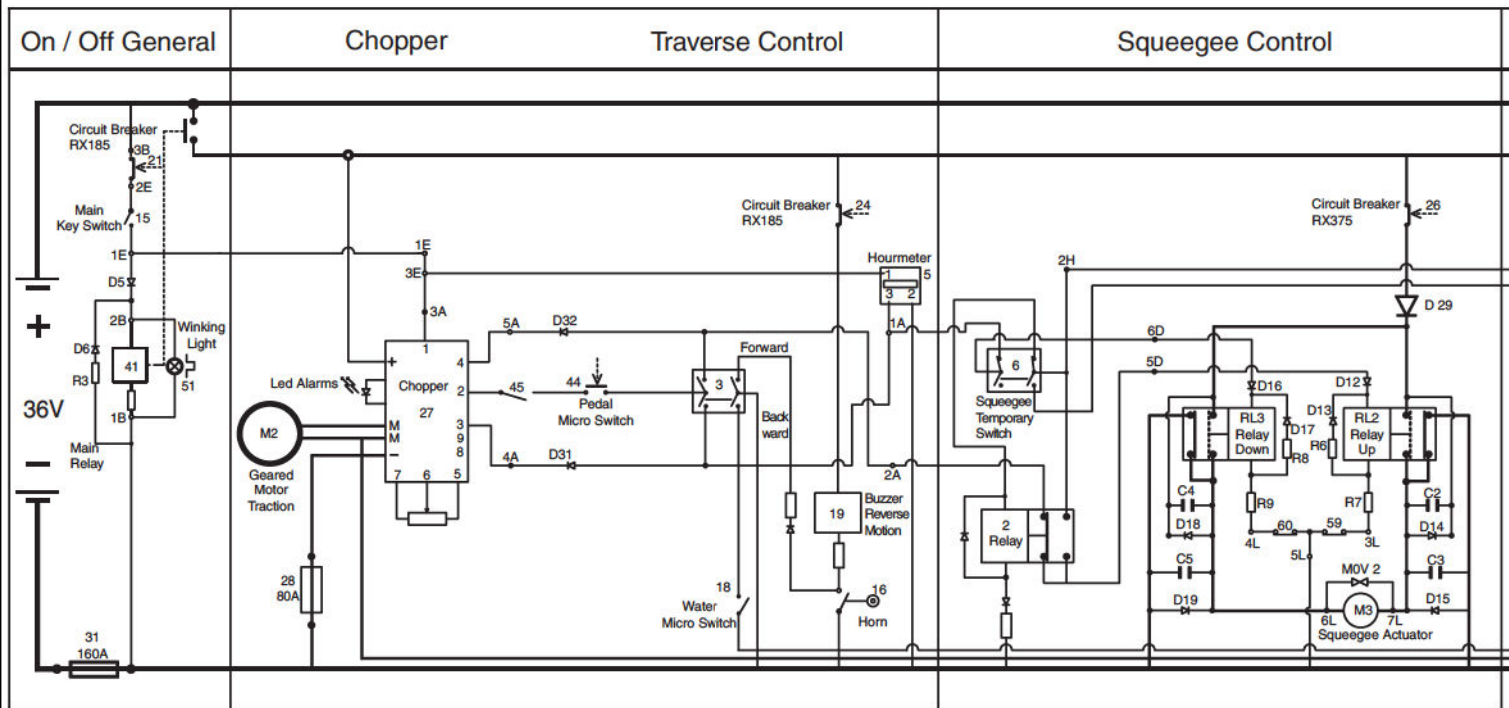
| On / Off General | Chopper | Traverse Control | Squeegee Control |
|---|---|---|---|

Circuit Breaker RX185
3B
21
2E
Main Key Switch
15
1E
D5
2B
D6
R3
41
Winking Light
51
1B
Main Relay
36V
+
−
31
160A

1E
3E
3A
1
Led Alarms
Chopper
27
4
2
3
9
8
7
6
5
M2
M
M
Geared Motor Traction
28
80A
5A
D32
45
44
Pedal Micro Switch
4A
D31

Circuit Breaker RX185
24
Hourmeter
1
5
3
2
1A
Forward
3
Back ward
2A
19
Buzzer Reverse Motion
18
Water Micro Switch
16
Horn

Circuit Breaker RX375
26
2H
D 29
6D
5D
6
Squeegee Temporary Switch
D16
D12
D13
D17
RL3 Relay Down
R8
R6
RL2 Relay Up
2 Relay
C4
D18
R9
R7
C2
D14
60
59
4L
5L
3L
C5
C3
M0V 2
D19
D15
6L
M3
7L
Squeegee Actuator